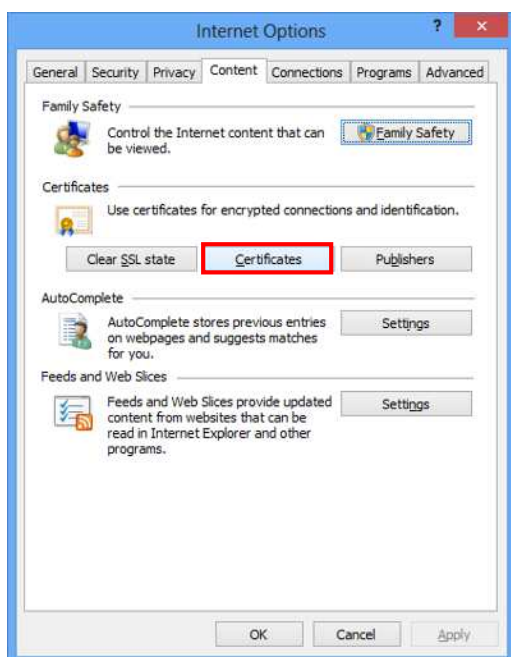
Internet Options

?

General | Security | Privacy | Content | Connections | Programs | Advanced

Family Safety

Control the Internet content that can be viewed.

Family Safety

Certificates

Use certificates for encrypted connections and identification.

Clear SSL state

Certificates

Publishers

AutoComplete

AutoComplete stores previous entries on webpages and suggests matches for you.

Settings

Feeds and Web Slices

Feeds and Web Slices provide updated content from websites that can be read in Internet Explorer and other programs.

Settings

OK

Cancel

Apply